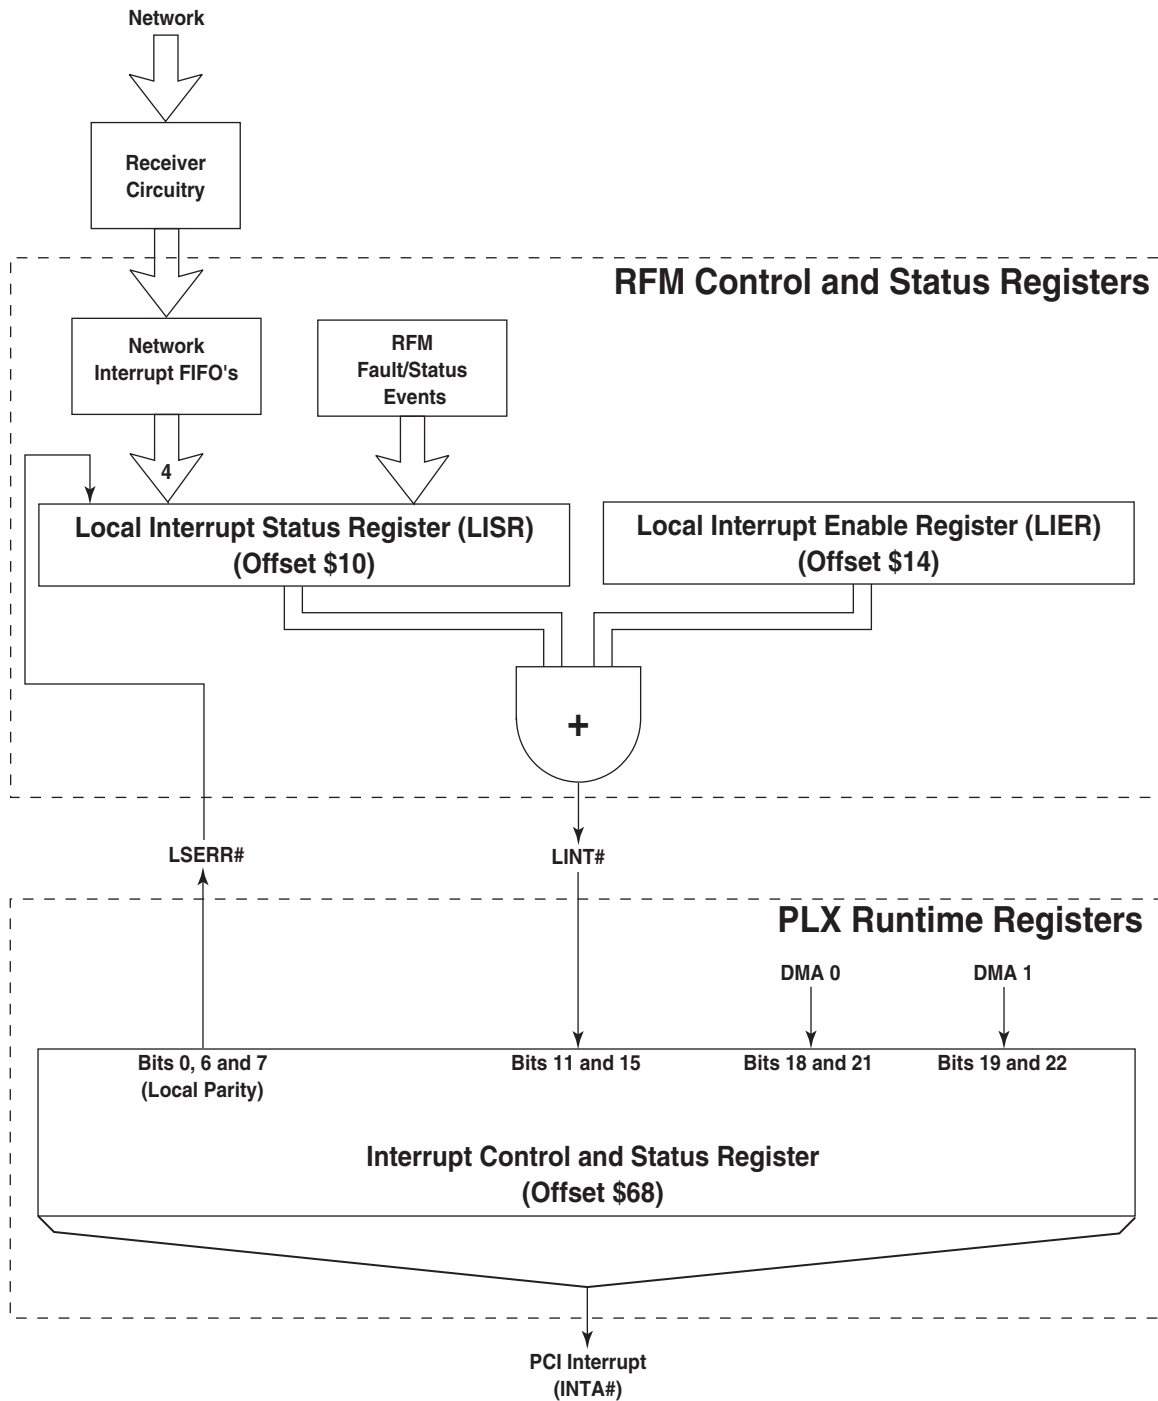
Network

Receiver Circuitry

RFM Control and Status Registers

Network Interrupt FIFO's

RFM Fault/Status Events

4

Local Interrupt Status Register (LISR) (Offset \$10)

Local Interrupt Enable Register (LIER) (Offset \$14)

+

LSERR#

LINT#

PLX Runtime Registers

DMA 0

DMA 1

Bits 0, 6 and 7 (Local Parity)

Bits 11 and 15

Bits 18 and 21

Bits 19 and 22

Interrupt Control and Status Register (Offset \$68)

PCI Interrupt (INTA#)